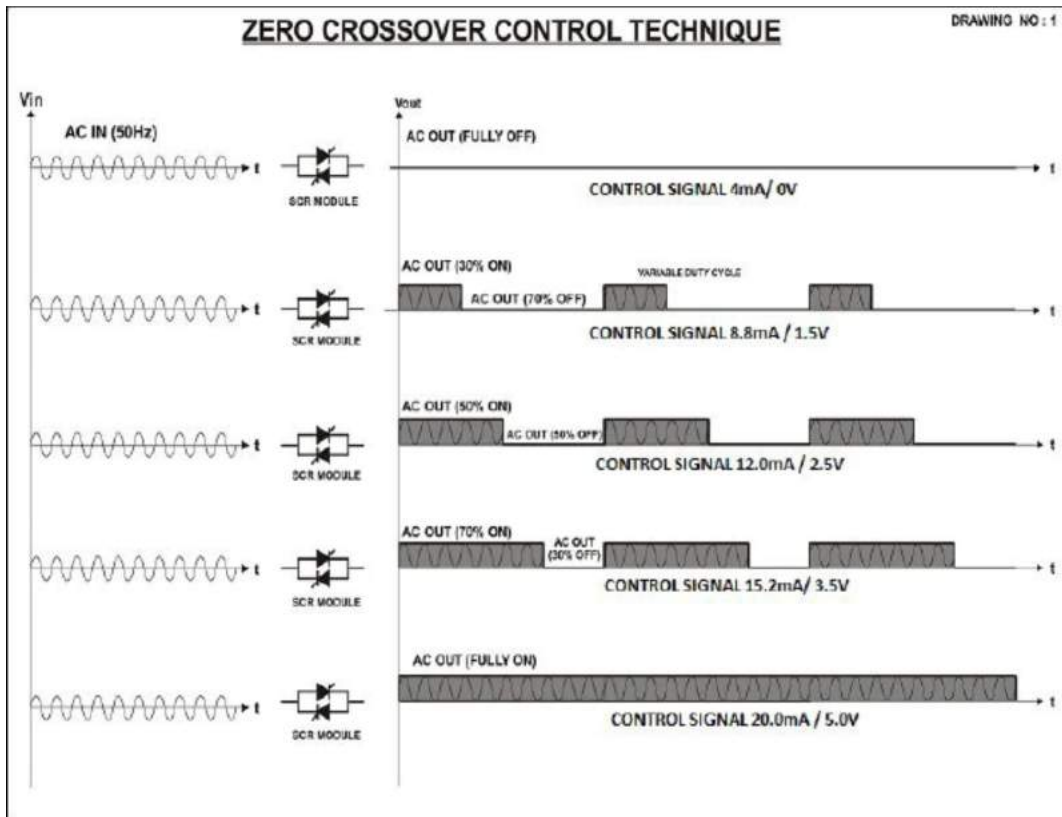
ZERO CROSSOVER CONTROL TECHNIQUE

DRAWING NO : 1

Vin

AC IN (50Hz)

t

SCR MODULE

Vout

AC OUT (FULLY OFF)

t

CONTROL SIGNAL 4mA/ 0V

t

SCR MODULE

AC OUT (30% ON)

VARIABLE DUTY CYCLE

AC OUT (70% OFF)

t

CONTROL SIGNAL 8.8mA / 1.5V

t

SCR MODULE

AC OUT (50% ON)

AC OUT (50% OFF)

t

CONTROL SIGNAL 12.0mA / 2.5V

t

SCR MODULE

AC OUT (70% ON)

AC OUT (30% OFF)

t

CONTROL SIGNAL 15.2mA/ 3.5V

t

SCR MODULE

AC OUT (FULLY ON)

t

CONTROL SIGNAL 20.0mA / 5.0V